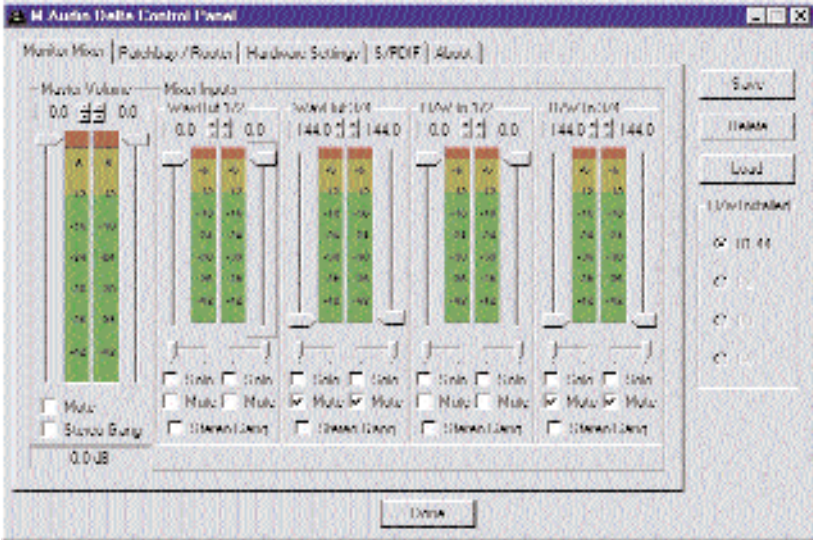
M Audio Delta Control Panel

Monitor Mixer | Patchbay / Router | Hardware Settings | S/PDIF | About

Master Volume
0.0 0.0
Mute
Stereo Gang
0.0 dB

Mixer Inputs
Wave Out 1/2
0.0 0.0
Solo Solo
Mute Mute
Stereo Gang

Wave Out 3/4
144.0 144.0
Solo Solo
Mute Mute
Stereo Gang

H/W In 1/2
0.0 0.0
Solo Solo
Mute Mute
Stereo Gang

H/W In 3/4
144.0 144.0
Solo Solo
Mute Mute
Stereo Gang

Save
Delete
Load

H/W Installed
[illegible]

Done